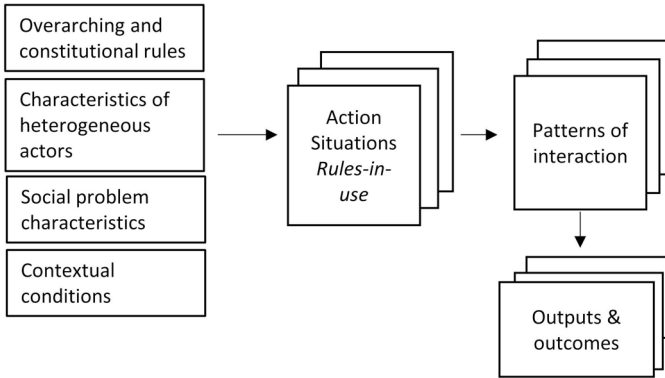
Overarching and constitutional rules

Characteristics of heterogeneous actors

Social problem characteristics

Contextual conditions

Action Situations *Rules-in-use*

Patterns of interaction

Outputs & outcomes